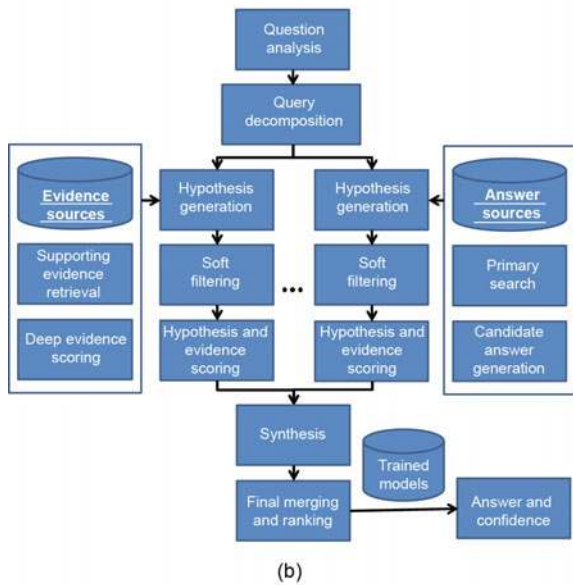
Question analysis

Query decomposition

Evidence sources

Supporting evidence retrieval

Deep evidence scoring

Hypothesis generation

Soft filtering

Hypothesis and evidence scoring

...

Hypothesis generation

Soft filtering

Hypothesis and evidence scoring

Answer sources

Primary search

Candidate answer generation

Synthesis

Trained models

Final merging and ranking

Answer and confidence

(b)